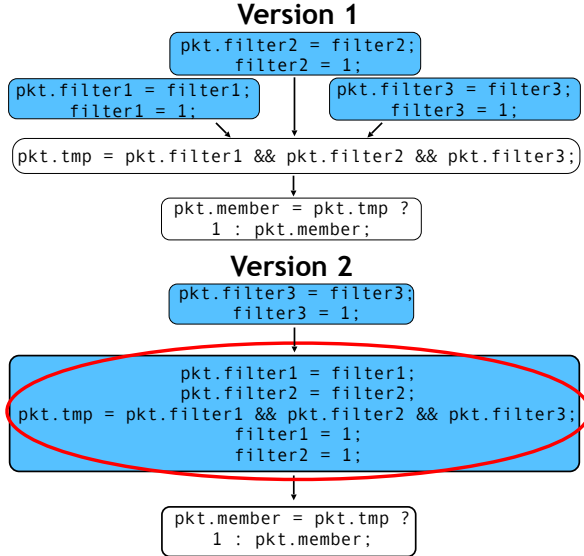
Version 1

pkt.filter2 = filter2;
filter2 = 1;

pkt.filter1 = filter1;
filter1 = 1;

pkt.filter3 = filter3;
filter3 = 1;

pkt.tmp = pkt.filter1 && pkt.filter2 && pkt.filter3;

pkt.member = pkt.tmp ?
1 : pkt.member;

Version 2

pkt.filter3 = filter3;
filter3 = 1;

pkt.filter1 = filter1;
pkt.filter2 = filter2;
pkt.tmp = pkt.filter1 && pkt.filter2 && pkt.filter3;
filter1 = 1;
filter2 = 1;

pkt.member = pkt.tmp ?
1 : pkt.member;